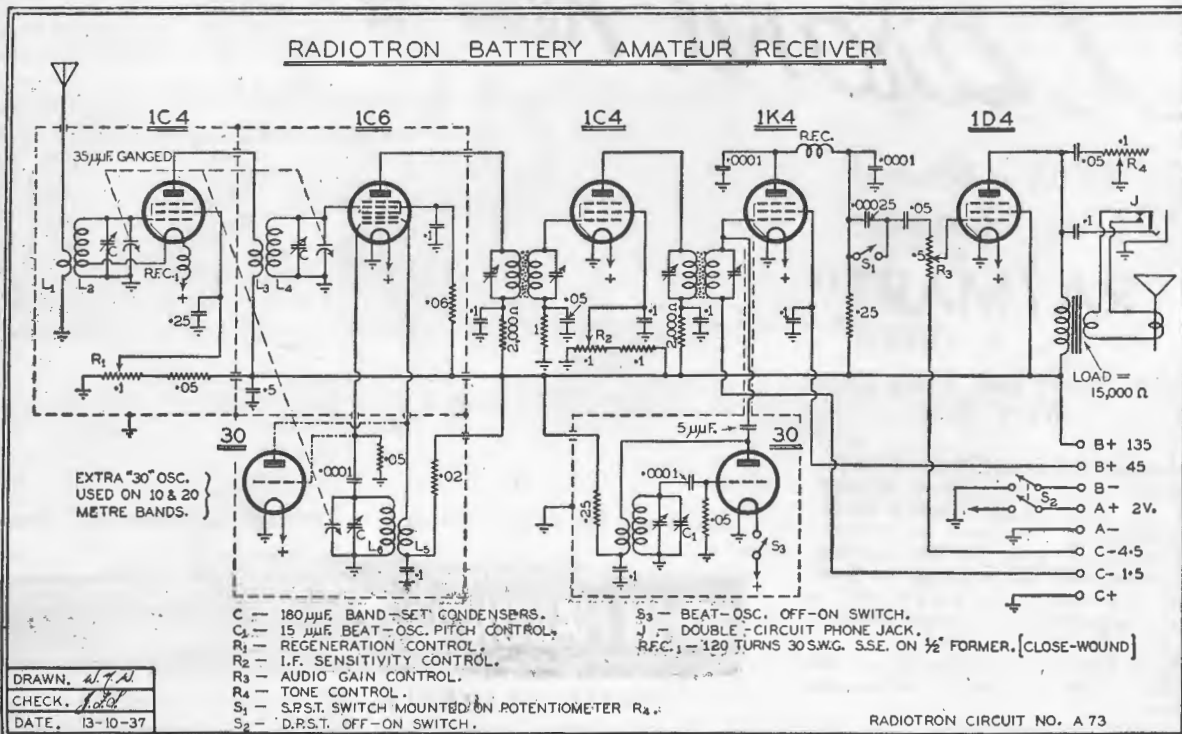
RADIOTRON BATTERY AMATEUR RECEIVER

1C4 1C6 1C4 1K4 1D4

35μμF. GANGED

R.F.C.1

L1 L2 L3 L4

•25

R1 •1 •05 •5

•1 •06

R.F.C.

•0001 •0001

•05 •1 R4

•00025 •05

S1 •5 R3

•1 J

•05 •1 •1

2,000 Ω 2,000 Ω

R2 •1 •1

•1 •25

LOAD = 15,000 Ω

30

•0001 •05 •02

C L6 L5 •1

EXTRA "30" OSC. USED ON 10 & 20 METRE BANDS.

5μμF. 30

•0001 •25 C1 •05 S3 •1

B+ 135
B+ 45
B−
S2
A+ 2V.
A−
C−4•5
C− 1•5
C+

C — 180μμF. BAND-SET CONDENSERS.
C1 — 15 μμF. BEAT-OSC. PITCH CONTROL.
R1 — REGENERATION CONTROL.
R2 — I.F. SENSITIVITY CONTROL.
R3 — AUDIO GAIN CONTROL.
R4 — TONE CONTROL.
S1 — S.P.S.T. SWITCH MOUNTED ON POTENTIOMETER R4.
S2 — D.P.S.T. OFF-ON SWITCH.

S3 — BEAT-OSC. OFF-ON SWITCH.
J — DOUBLE-CIRCUIT PHONE JACK.
R.F.C.1 — 120 TURNS 30 S.W.G. S.S.E. ON ½" FORMER. [CLOSE-WOUND]

| DRAWN. | W.J.N. |
|---|---|
| CHECK. | J.J.L. |
| DATE. | 13-10-37 |

RADIOTRON CIRCUIT NO. A 73